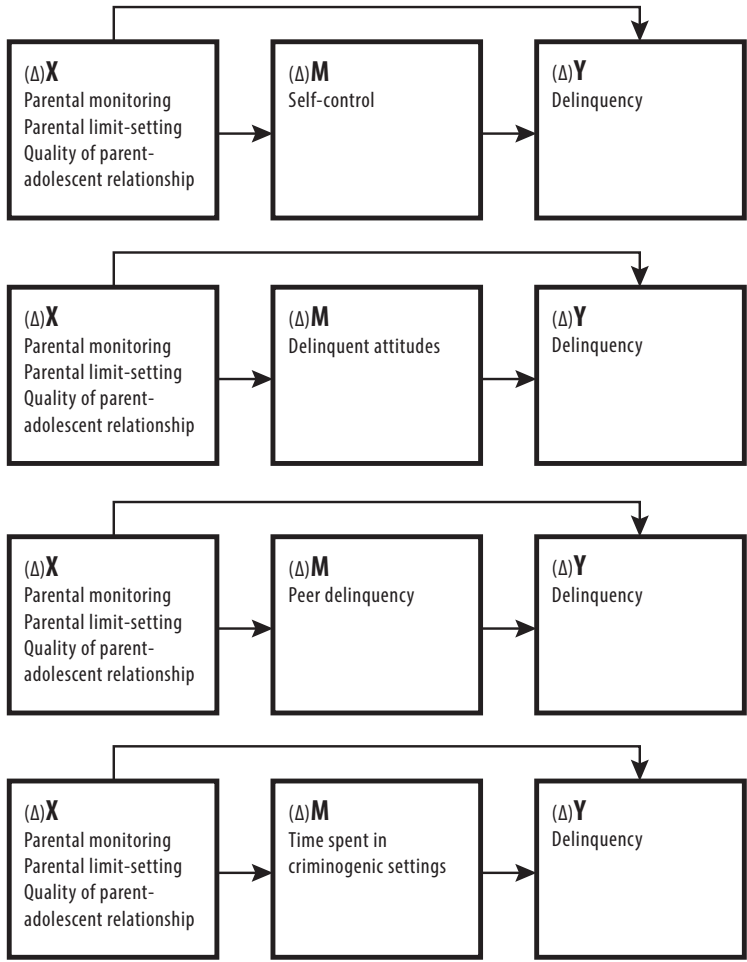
(Δ)**X**
Parental monitoring
Parental limit-setting
Quality of parent-adolescent relationship

(Δ)**M**
Self-control

(Δ)**Y**
Delinquency

(Δ)**X**
Parental monitoring
Parental limit-setting
Quality of parent-adolescent relationship

(Δ)**M**
Delinquent attitudes

(Δ)**Y**
Delinquency

(Δ)**X**
Parental monitoring
Parental limit-setting
Quality of parent-adolescent relationship

(Δ)**M**
Peer delinquency

(Δ)**Y**
Delinquency

(Δ)**X**
Parental monitoring
Parental limit-setting
Quality of parent-adolescent relationship

(Δ)**M**
Time spent in criminogenic settings

(Δ)**Y**
Delinquency